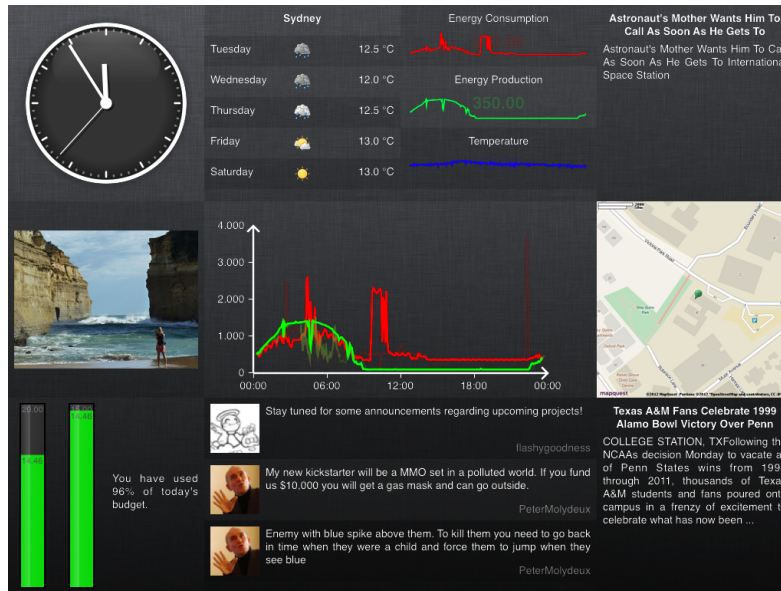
Sydney

| | | |
|---|---|---|
| Tuesday | | 12.5 °C |
| Wednesday | | 12.0 °C |
| Thursday | | 12.5 °C |
| Friday | | 13.0 °C |
| Saturday | | 13.0 °C |

Energy Consumption

Energy Production

350.00

Temperature

Astronaut's Mother Wants Him To Call As Soon As He Gets To

Astronaut's Mother Wants Him To Ca As Soon As He Gets To Internationa Space Station

4.000
3.000
2.000
1.000
0
00:00
06:00
12:00
18:00
00:00

mapquest

20.00
14.46
16.00
14.46

You have used 96% of today's budget.

Stay tuned for some announcements regarding upcoming projects!

flashygoodness

My new kickstarter will be a MMO set in a polluted world. If you fund us $10,000 you will get a gas mask and can go outside.

PeterMolydeux

Enemy with blue spike above them. To kill them you need to go back in time when they were a child and force them to jump when they see blue

PeterMolydeux

Texas A&M Fans Celebrate 1999 Alamo Bowl Victory Over Penn

COLLEGE STATION, TXFollowing th NCAAs decision Monday to vacate a of Penn States wins from 199 through 2011, thousands of Texa A&M students and fans poured ont campus in a frenzy of excitement t celebrate what has now been ...